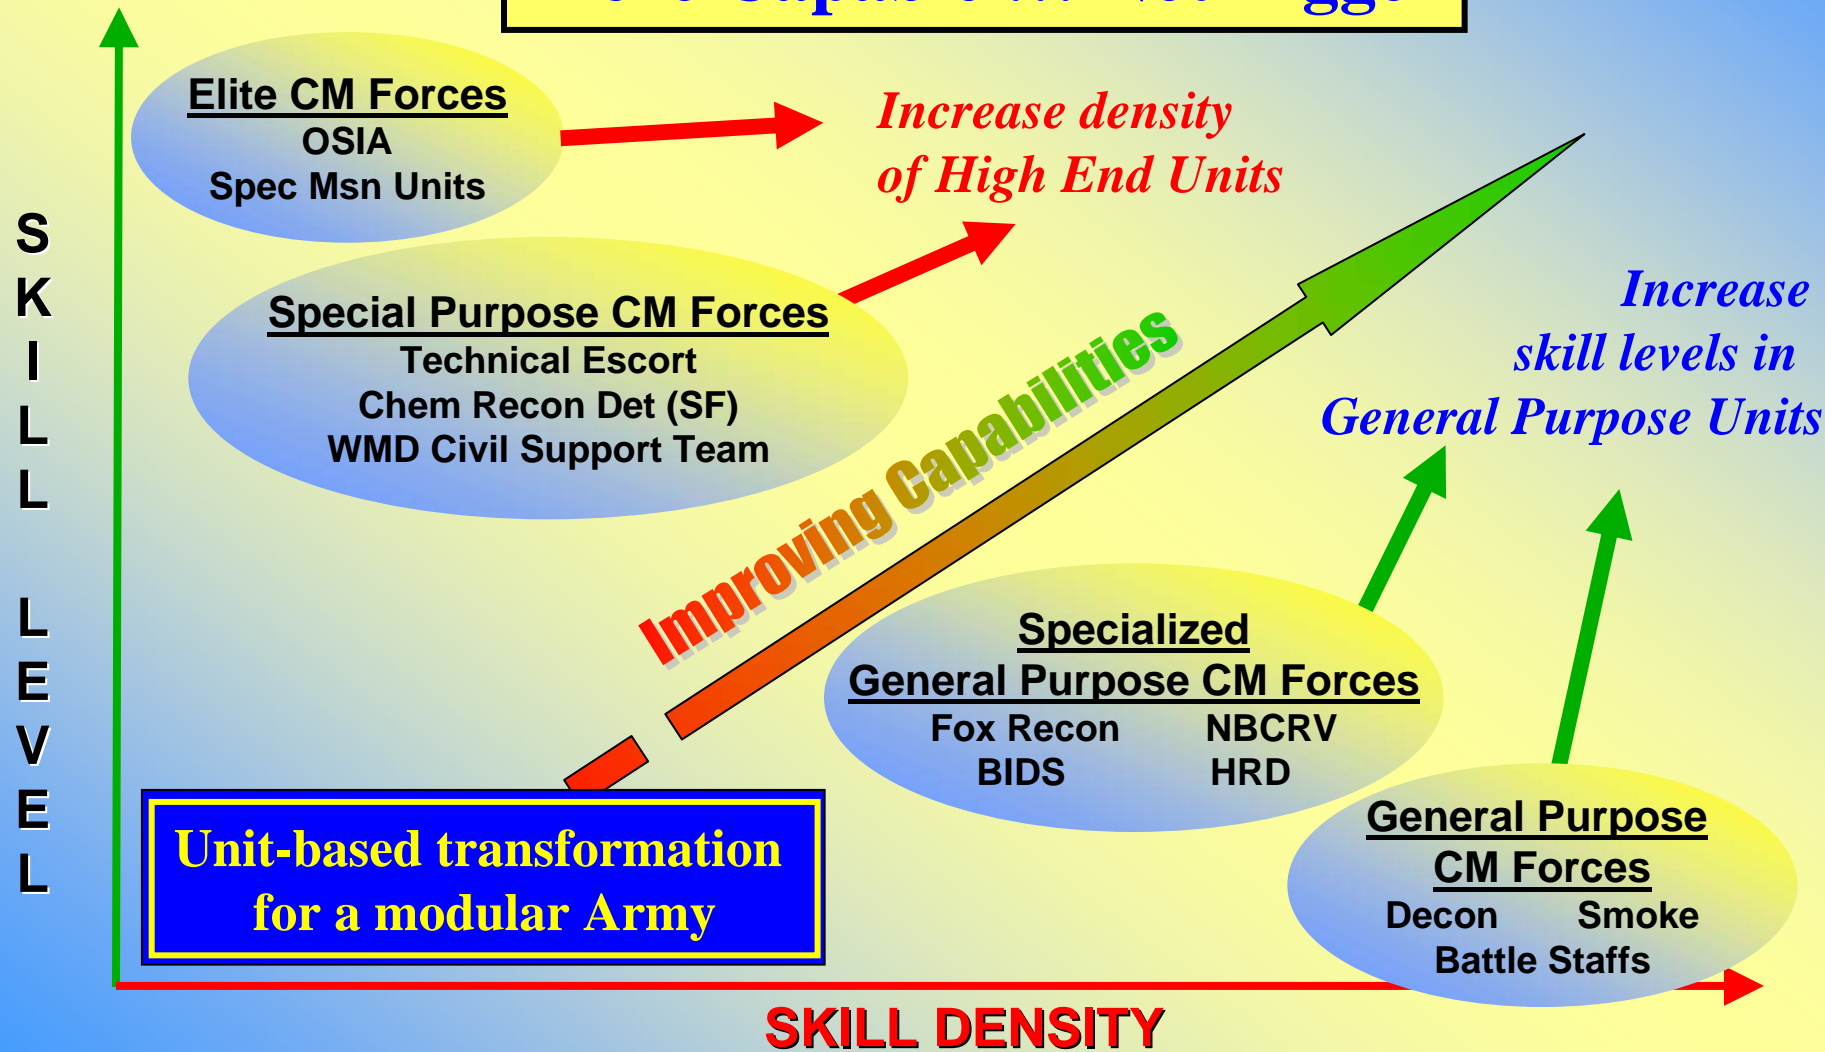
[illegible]

Elite CM Forces
OSIA
Spec Msn Units

Increase density of High End Units

Special Purpose CM Forces
Technical Escort
Chem Recon Det (SF)
WMD Civil Support Team

Improving Capabilities

Increase skill levels in General Purpose Units

S K I L L L E V E L

Specialized General Purpose CM Forces
Fox Recon NBCRV
BIDS HRD

General Purpose CM Forces
Decon Smoke
Battle Staffs

Unit-based transformation for a modular Army

SKILL DENSITY